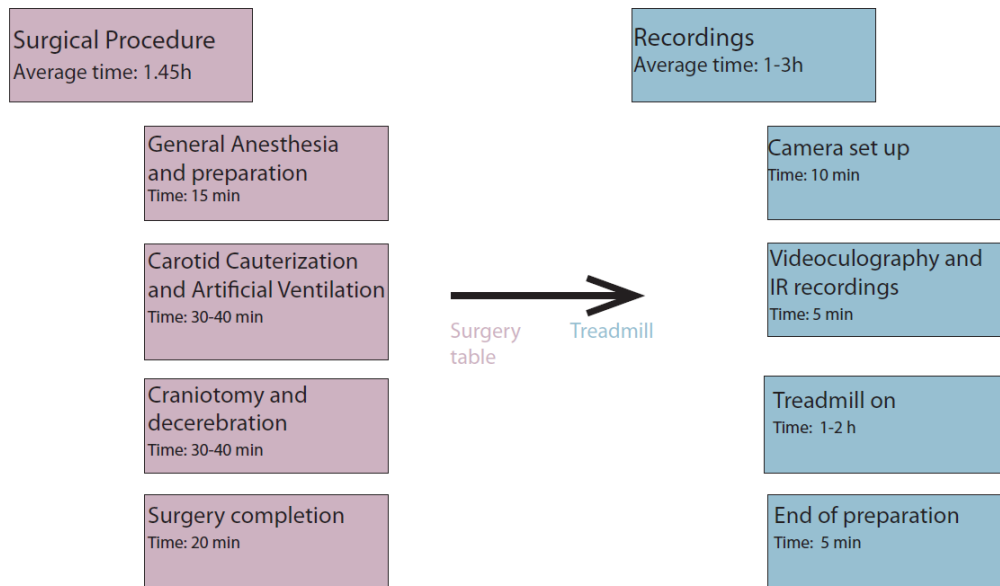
Surgical Procedure
Average time: 1.45h

General Anesthesia and preparation
Time: 15 min

Carotid Cauterization and Artificial Ventilation
Time: 30-40 min

Craniotomy and decerebration
Time: 30-40 min

Surgery completion
Time: 20 min

Surgery table

Treadmill

Recordings
Average time: 1-3h

Camera set up
Time: 10 min

Videoculography and IR recordings
Time: 5 min

Treadmill on
Time: 1-2 h

End of preparation
Time: 5 min